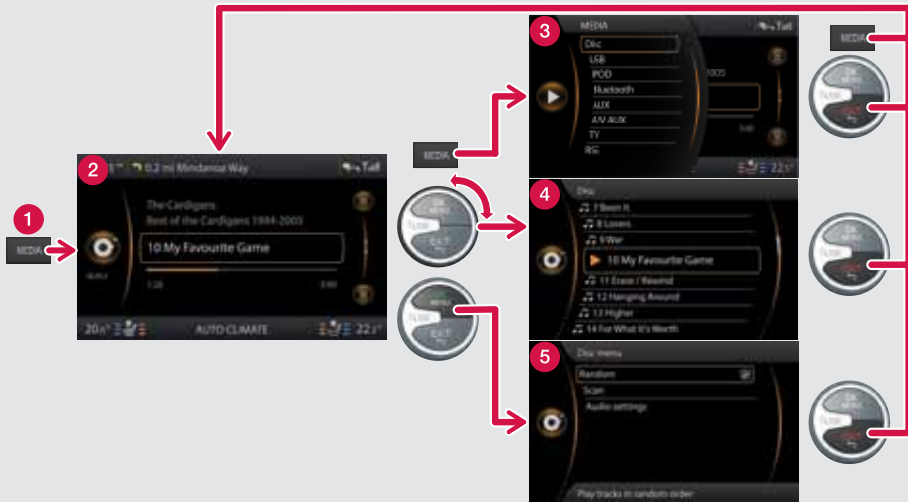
1
MEDIA
2
0.2 mi Mindanao Way
Tall
The Cardigans
Best of the Cardigans 1994-2003
10 My Favourite Game
1:28
3:40
20.0
AUTO CLIMATE
22.5
OK MENU
TUNE
EXIT
MEDIA
3
MEDIA
Tall
Disc
USB
iPOD
Bluetooth
AUX
A/V AUX
TV
RSE
22.5
4
Disc
7 Been It
8 Losers
9 War
10 My Favourite Game
11 Erase / Rewind
12 Hanging Around
13 Higher
14 For What It's Worth
MENU
TUNE
EXIT
5
Disc menu
Random
Scan
Audio settings
Play tracks in random order
MEDIA
OK MENU
TUNE
EXIT
OK MENU
TUNE
EXIT
OK MENU
TUNE
EXIT